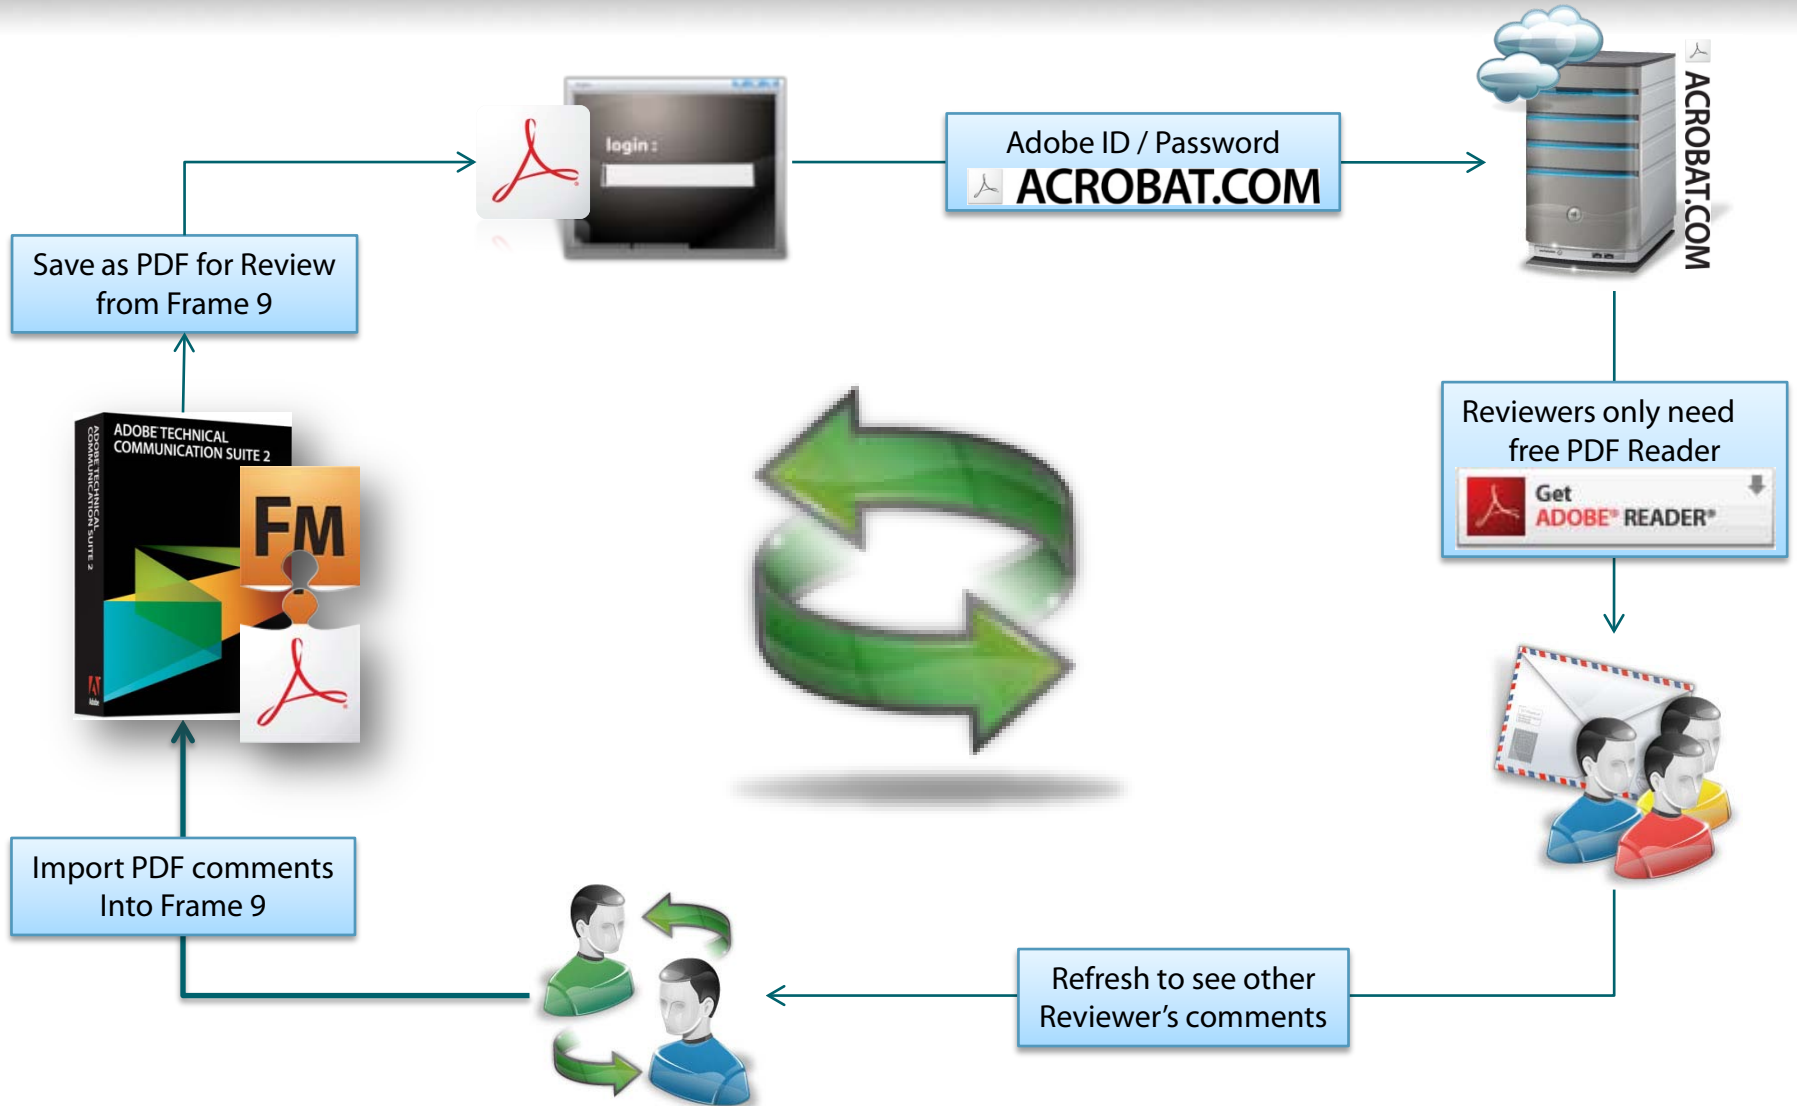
login :

Adobe ID / Password
ACROBAT.COM

ACROBAT.COM

Save as PDF for Review from Frame 9

ADOBE TECHNICAL COMMUNICATION SUITE 2

ADOBE TECHNICAL COMMUNICATION SUITE 2

FM

Reviewers only need free PDF Reader

Get ADOBE® READER®

Import PDF comments Into Frame 9

Refresh to see other Reviewer's comments